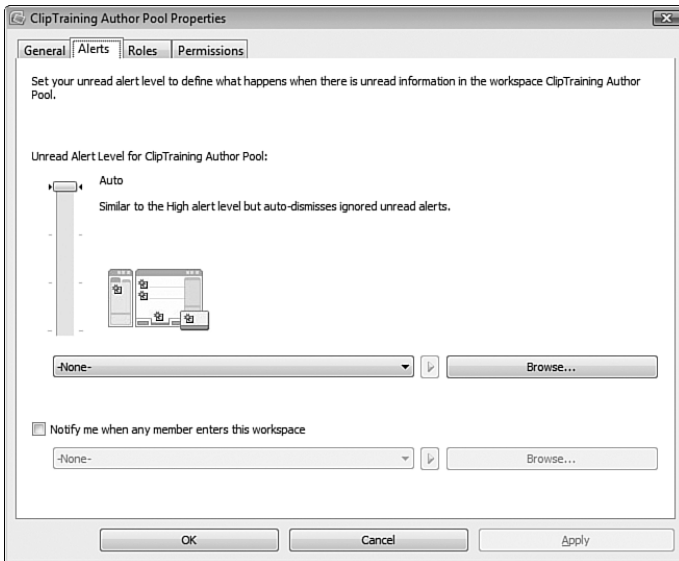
ClipTraining Author Pool Properties

General | Alerts | Roles | Permissions

Set your unread alert level to define what happens when there is unread information in the workspace ClipTraining Author Pool.

Unread Alert Level for ClipTraining Author Pool:

Auto

Similar to the High alert level but auto-dismisses ignored unread alerts.

-None-

Browse...

Notify me when any member enters this workspace

-None-

Browse...

OK

Cancel

Apply